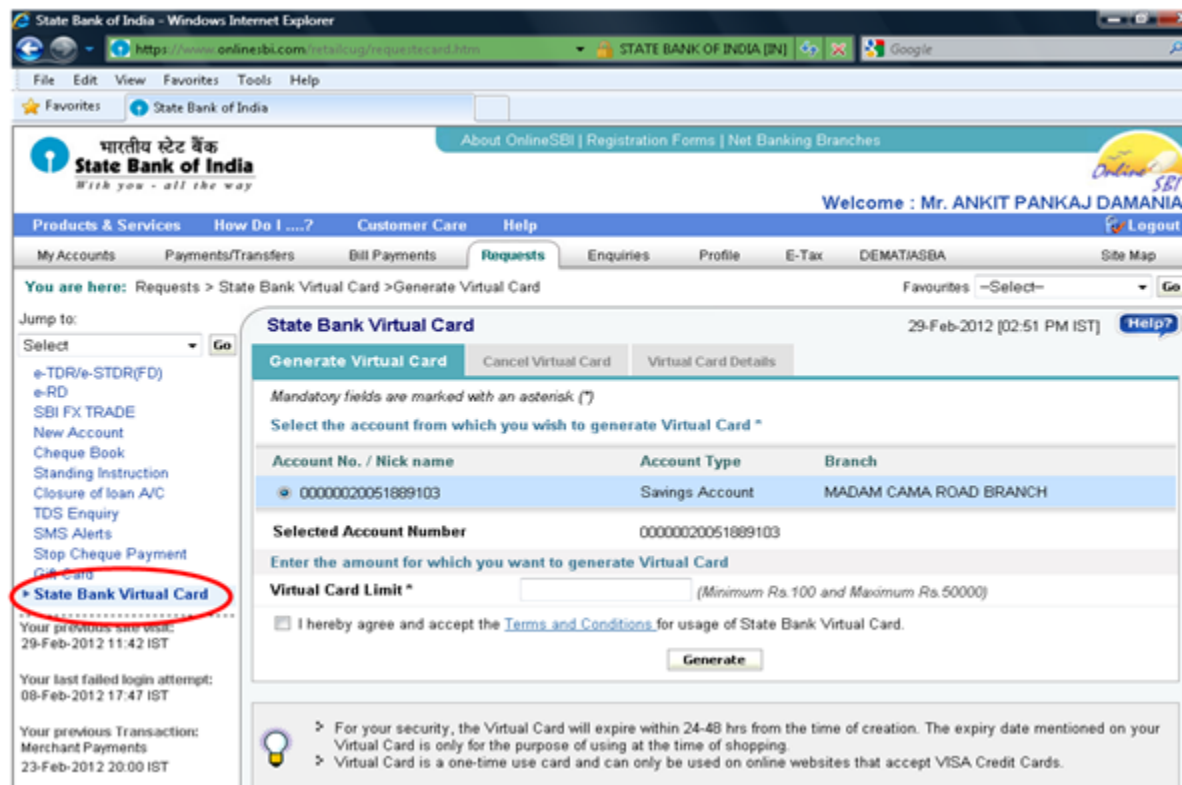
State Bank of India - Windows Internet Explorer

https://www.onlinesbi.com/retailcug/requestecard.htm

STATE BANK OF INDIA [IN]

Google

File Edit View Favorites Tools Help

Favorites State Bank of India

भारतीय स्टेट बैंक
State Bank of India
With you - all the way

About OnlineSBI | Registration Forms | Net Banking Branches

Online SBI

Welcome : Mr. ANKIT PANKAJ DAMANIA

Products & Services How Do I ....? Customer Care Help Logout

My Accounts Payments/Transfers Bill Payments Requests Enquiries Profile E-Tax DEMAT/ASBA Site Map

You are here: Requests > State Bank Virtual Card >Generate Virtual Card

Favourites --Select-- Go

Jump to:

Select Go

e-TDR/e-STDR(FD)
e-RD
SBI FX TRADE
New Account
Cheque Book
Standing Instruction
Closure of loan A/C
TDS Enquiry
SMS Alerts
Stop Cheque Payment
Gift Card
State Bank Virtual Card

Your previous site visit:
29-Feb-2012 11:42 IST

Your last failed login attempt:
08-Feb-2012 17:47 IST

Your previous Transaction:
Merchant Payments
23-Feb-2012 20:00 IST

State Bank Virtual Card

29-Feb-2012 [02:51 PM IST] Help?

Generate Virtual Card Cancel Virtual Card Virtual Card Details

Mandatory fields are marked with an asterisk (*)

Select the account from which you wish to generate Virtual Card *

| Account No. / Nick name | Account Type | Branch |
|---|---|---|
| 00000020051889103 | Savings Account | MADAM CAMA ROAD BRANCH |

Selected Account Number 00000020051889103

Enter the amount for which you want to generate Virtual Card

Virtual Card Limit * (Minimum Rs.100 and Maximum Rs.50000)

I hereby agree and accept the Terms and Conditions for usage of State Bank Virtual Card.

Generate

> For your security, the Virtual Card will expire within 24-48 hrs from the time of creation. The expiry date mentioned on your Virtual Card is only for the purpose of using at the time of shopping.
> Virtual Card is a one-time use card and can only be used on online websites that accept VISA Credit Cards.